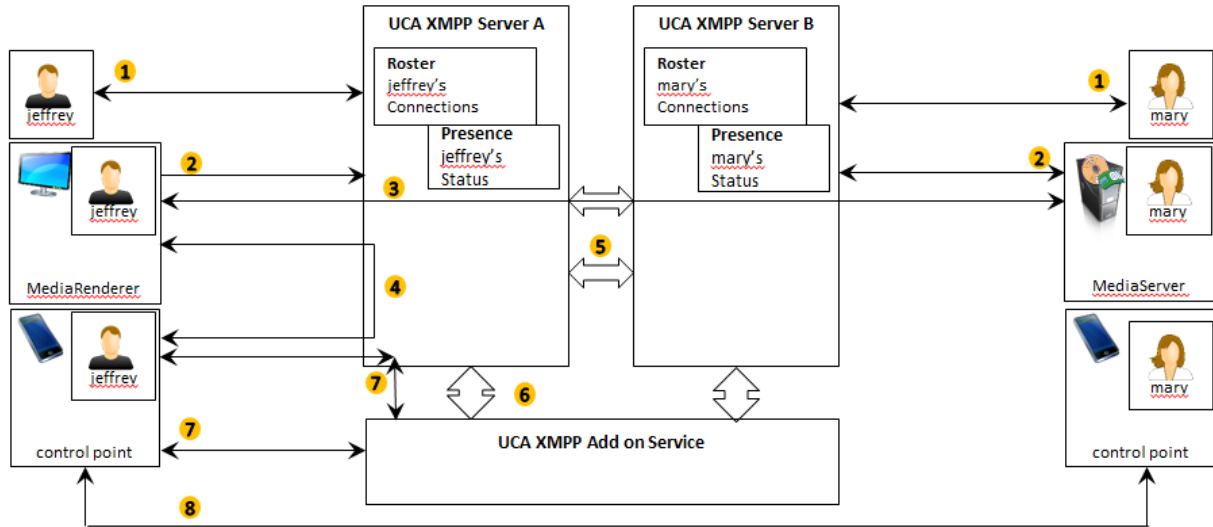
UCA XMPP Server A

Roster
jeffrey's
Connections

Presence
jeffrey's
Status

UCA XMPP Server B

Roster
mary's
Connections

Presence
mary's
Status

1

jeffrey

1

mary

2

jeffrey

MediaRenderer

3

2

mary

MediaServer

5

4

jeffrey

control point

7

6

mary

control point

7

UCA XMPP Add on Service

8